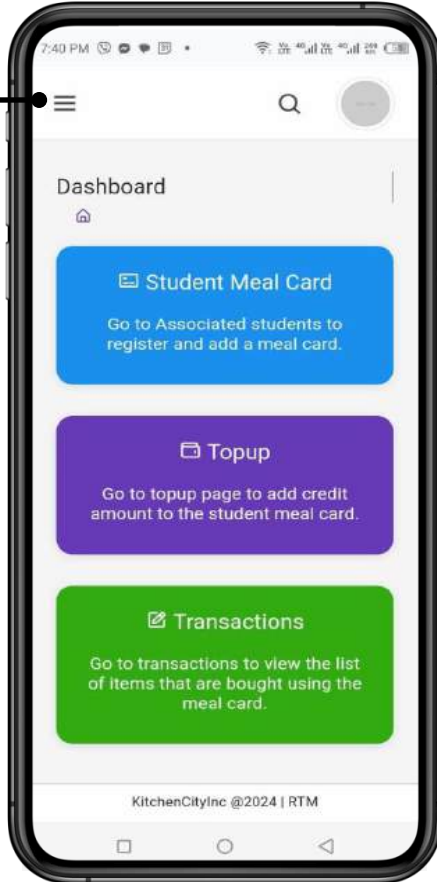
7:40 PM

Dashboard

Student Meal Card

Go to Associated students to register and add a meal card.

Topup

Go to topup page to add credit amount to the student meal card.

Transactions

Go to transactions to view the list of items that are bought using the meal card.

KitchenCityInc @2024 | RTM